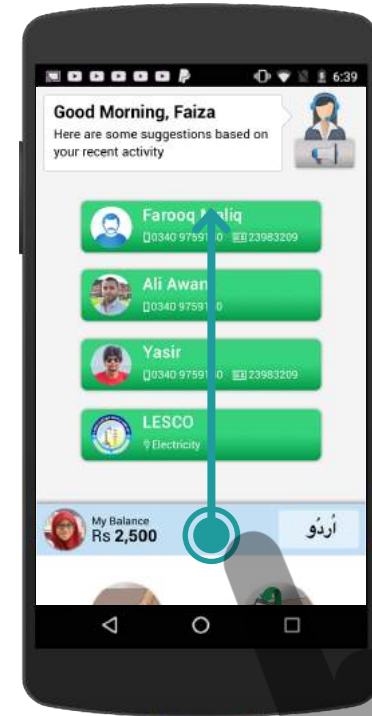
6:39

Good Morning, Faiza
Here are some suggestions based on your recent activity

Farooq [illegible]liq
0340 97591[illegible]0 23983209

Ali Awan
0340 97591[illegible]0

Yasir
0340 97591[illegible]0 23983209

LESCO
Electricity

My Balance
Rs 2,500

اُردُو